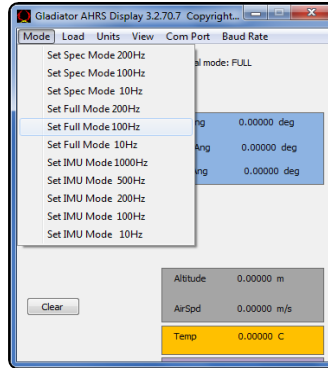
Gladiator AHRS Display 3.2.70.7 Copyright...

Mode Load Units View Com Port Baud Rate

Set Spec Mode 200Hz
Set Spec Mode 100Hz
Set Spec Mode 10Hz
Set Full Mode 200Hz
Set Full Mode 100Hz
Set Full Mode 10Hz
Set IMU Mode 1000Hz
Set IMU Mode 500Hz
Set IMU Mode 200Hz
Set IMU Mode 100Hz
Set IMU Mode 10Hz

al mode: FULL

ng 0.00000 deg
Ang 0.00000 deg
ang 0.00000 deg

Altitude 0.00000 m
AirSpd 0.00000 m/s
Temp 0.00000 C

Clear